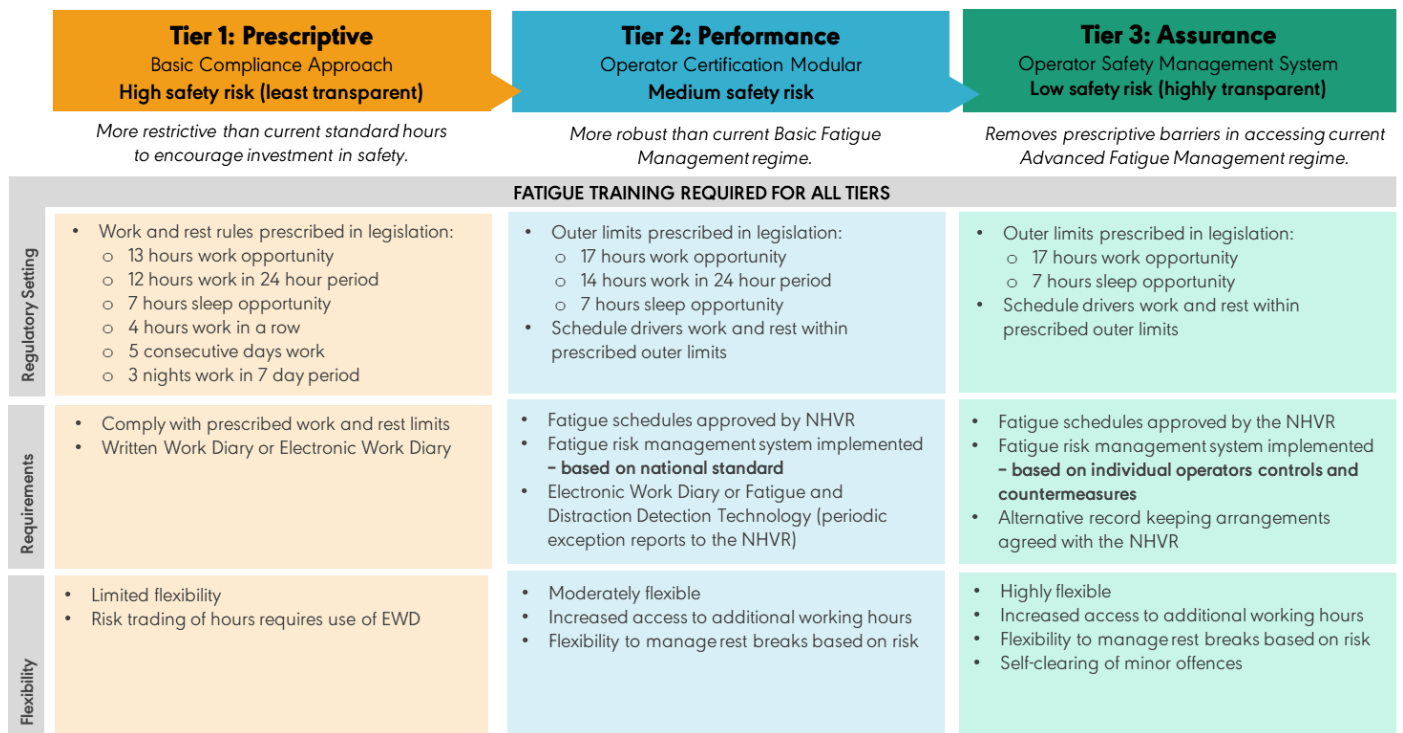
| | Tier 1: Prescriptive<br>Basic Compliance Approach<br>**High safety risk (least transparent)** | Tier 2: Performance<br>Operator Certification Modular<br>**Medium safety risk** | Tier 3: Assurance<br>Operator Safety Management System<br>**Low safety risk (highly transparent)** |
|---|---|---|---|
| | *More restrictive than current standard hours to encourage investment in safety.* | *More robust than current Basic Fatigue Management regime.* | *Removes prescriptive barriers in accessing current Advanced Fatigue Management regime.* |
| | FATIGUE TRAINING REQUIRED FOR ALL TIERS | | |
| Regulatory Setting | • Work and rest rules prescribed in legislation:<br>o 13 hours work opportunity<br>o 12 hours work in 24 hour period<br>o 7 hours sleep opportunity<br>o 4 hours work in a row<br>o 5 consecutive days work<br>o 3 nights work in 7 day period | • Outer limits prescribed in legislation:<br>o 17 hours work opportunity<br>o 14 hours work in 24 hour period<br>o 7 hours sleep opportunity<br>• Schedule drivers work and rest within prescribed outer limits | • Outer limits prescribed in legislation:<br>o 17 hours work opportunity<br>o 7 hours sleep opportunity<br>• Schedule drivers work and rest within prescribed outer limits |
| Requirements | • Comply with prescribed work and rest limits<br>• Written Work Diary or Electronic Work Diary | • Fatigue schedules approved by NHVR<br>• Fatigue risk management system implemented **– based on national standard**<br>• Electronic Work Diary or Fatigue and Distraction Detection Technology (periodic exception reports to the NHVR) | • Fatigue schedules approved by the NHVR<br>• Fatigue risk management system implemented **– based on individual operators controls and countermeasures**<br>• Alternative record keeping arrangements agreed with the NHVR |
| Flexibility | • Limited flexibility<br>• Risk trading of hours requires use of EWD | • Moderately flexible<br>• Increased access to additional working hours<br>• Flexibility to manage rest breaks based on risk | • Highly flexible<br>• Increased access to additional working hours<br>• Flexibility to manage rest breaks based on risk<br>• Self-clearing of minor offences |